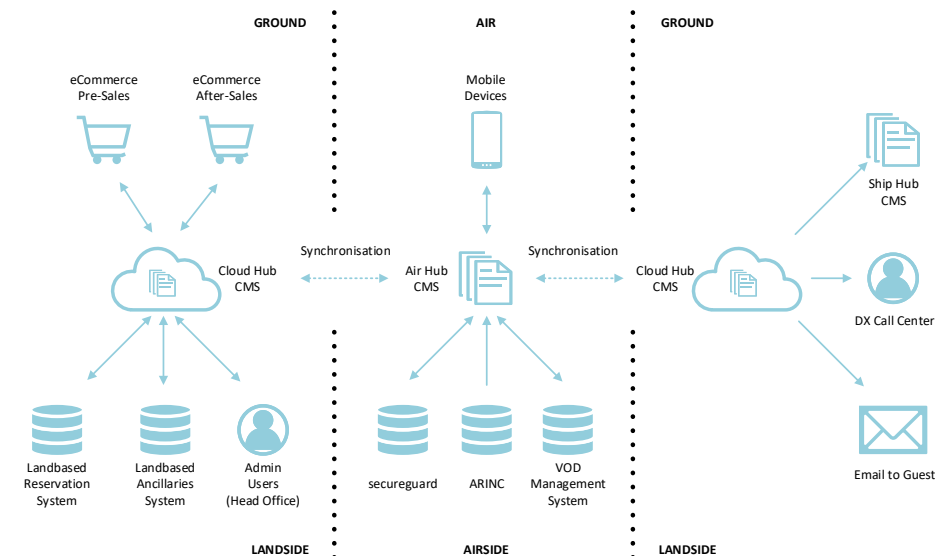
GROUND

AIR

GROUND

eCommerce Pre-Sales

eCommerce After-Sales

Mobile Devices

Ship Hub CMS

Synchronisation

Synchronisation

Cloud Hub CMS

Air Hub CMS

Cloud Hub CMS

DX Call Center

Landbased Reservation System

Landbased Ancillaries System

Admin Users (Head Office)

secureguard

ARINC

VOD Management System

Email to Guest

LANDSIDE

AIRSIDE

LANDSIDE